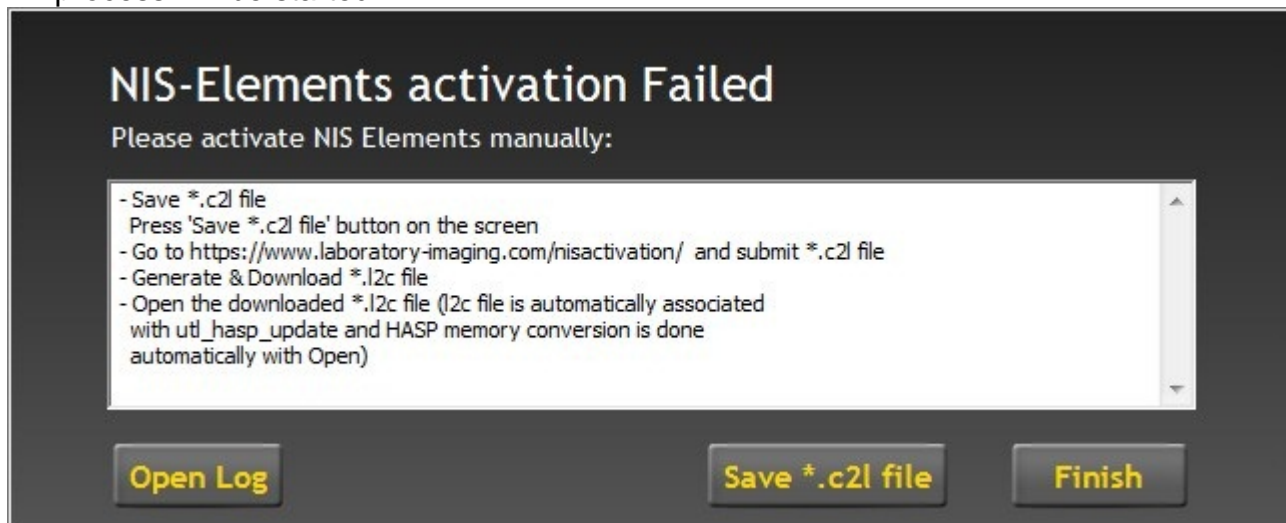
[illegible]

NIS-Elements activation Failed

Please activate NIS Elements manually:

- Save *.c2l file
Press 'Save *.c2l file' button on the screen
- Go to https://www.laboratory-imaging.com/nisactivation/ and submit *.c2l file
- Generate & Download *.l2c file
- Open the downloaded *.l2c file (l2c file is automatically associated with utl_hasp_update and HASP memory conversion is done automatically with Open)

Open Log

Save *.c2l file

Finish